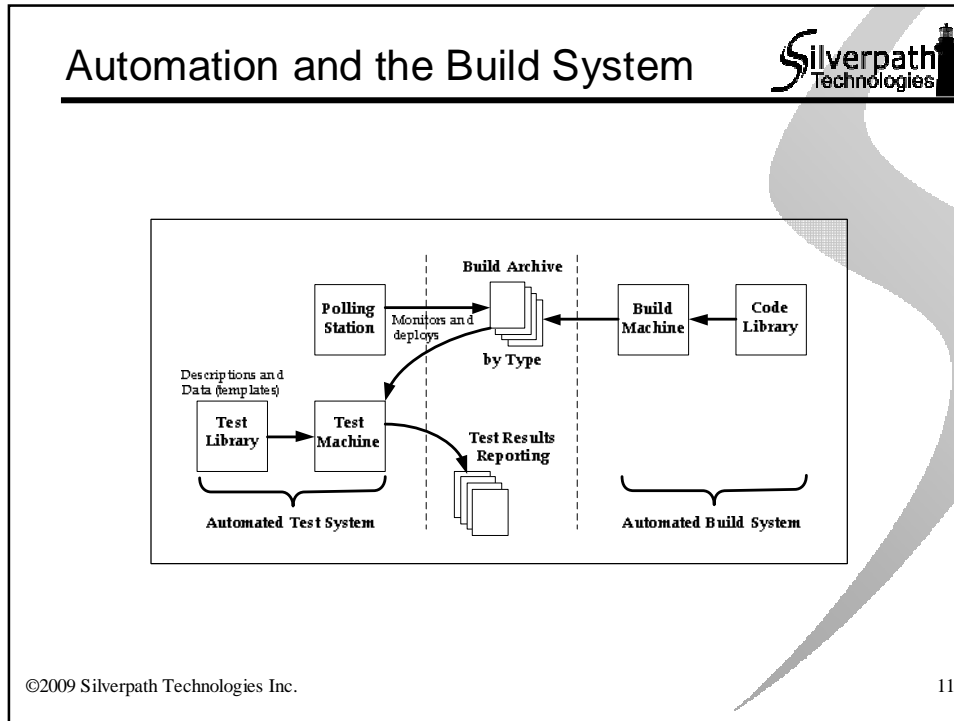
Automation and the Build System

Silverpath Technologies

Build Archive

Polling Station

Monitors and deploys

by Type

Build Machine

Code Library

Descriptions and Data (templates)

Test Library

Test Machine

Test Results Reporting

Automated Test System

Automated Build System

©2009 Silverpath Technologies Inc.

11